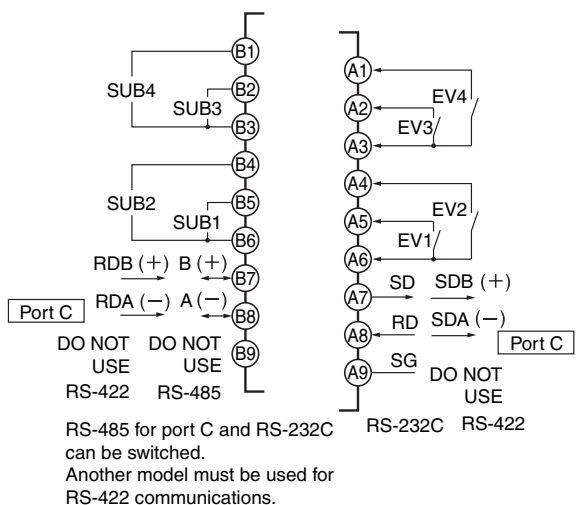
B1
SUB4
B2
SUB3
B3
B4
SUB2
B5
SUB1
B6
RDB (+) B (+)
B7
Port C
RDA (−) A (−)
B8
DO NOT USE
DO NOT USE
B9
RS-422
RS-485

A1
A2
EV4
EV3
A3
A4
A5
EV2
EV1
A6
A7
SD
SDB (+)
A8
RD
SDA (−)
Port C
A9
SG
DO NOT USE
RS-232C
RS-422

RS-485 for port C and RS-232C can be switched.
Another model must be used for RS-422 communications.